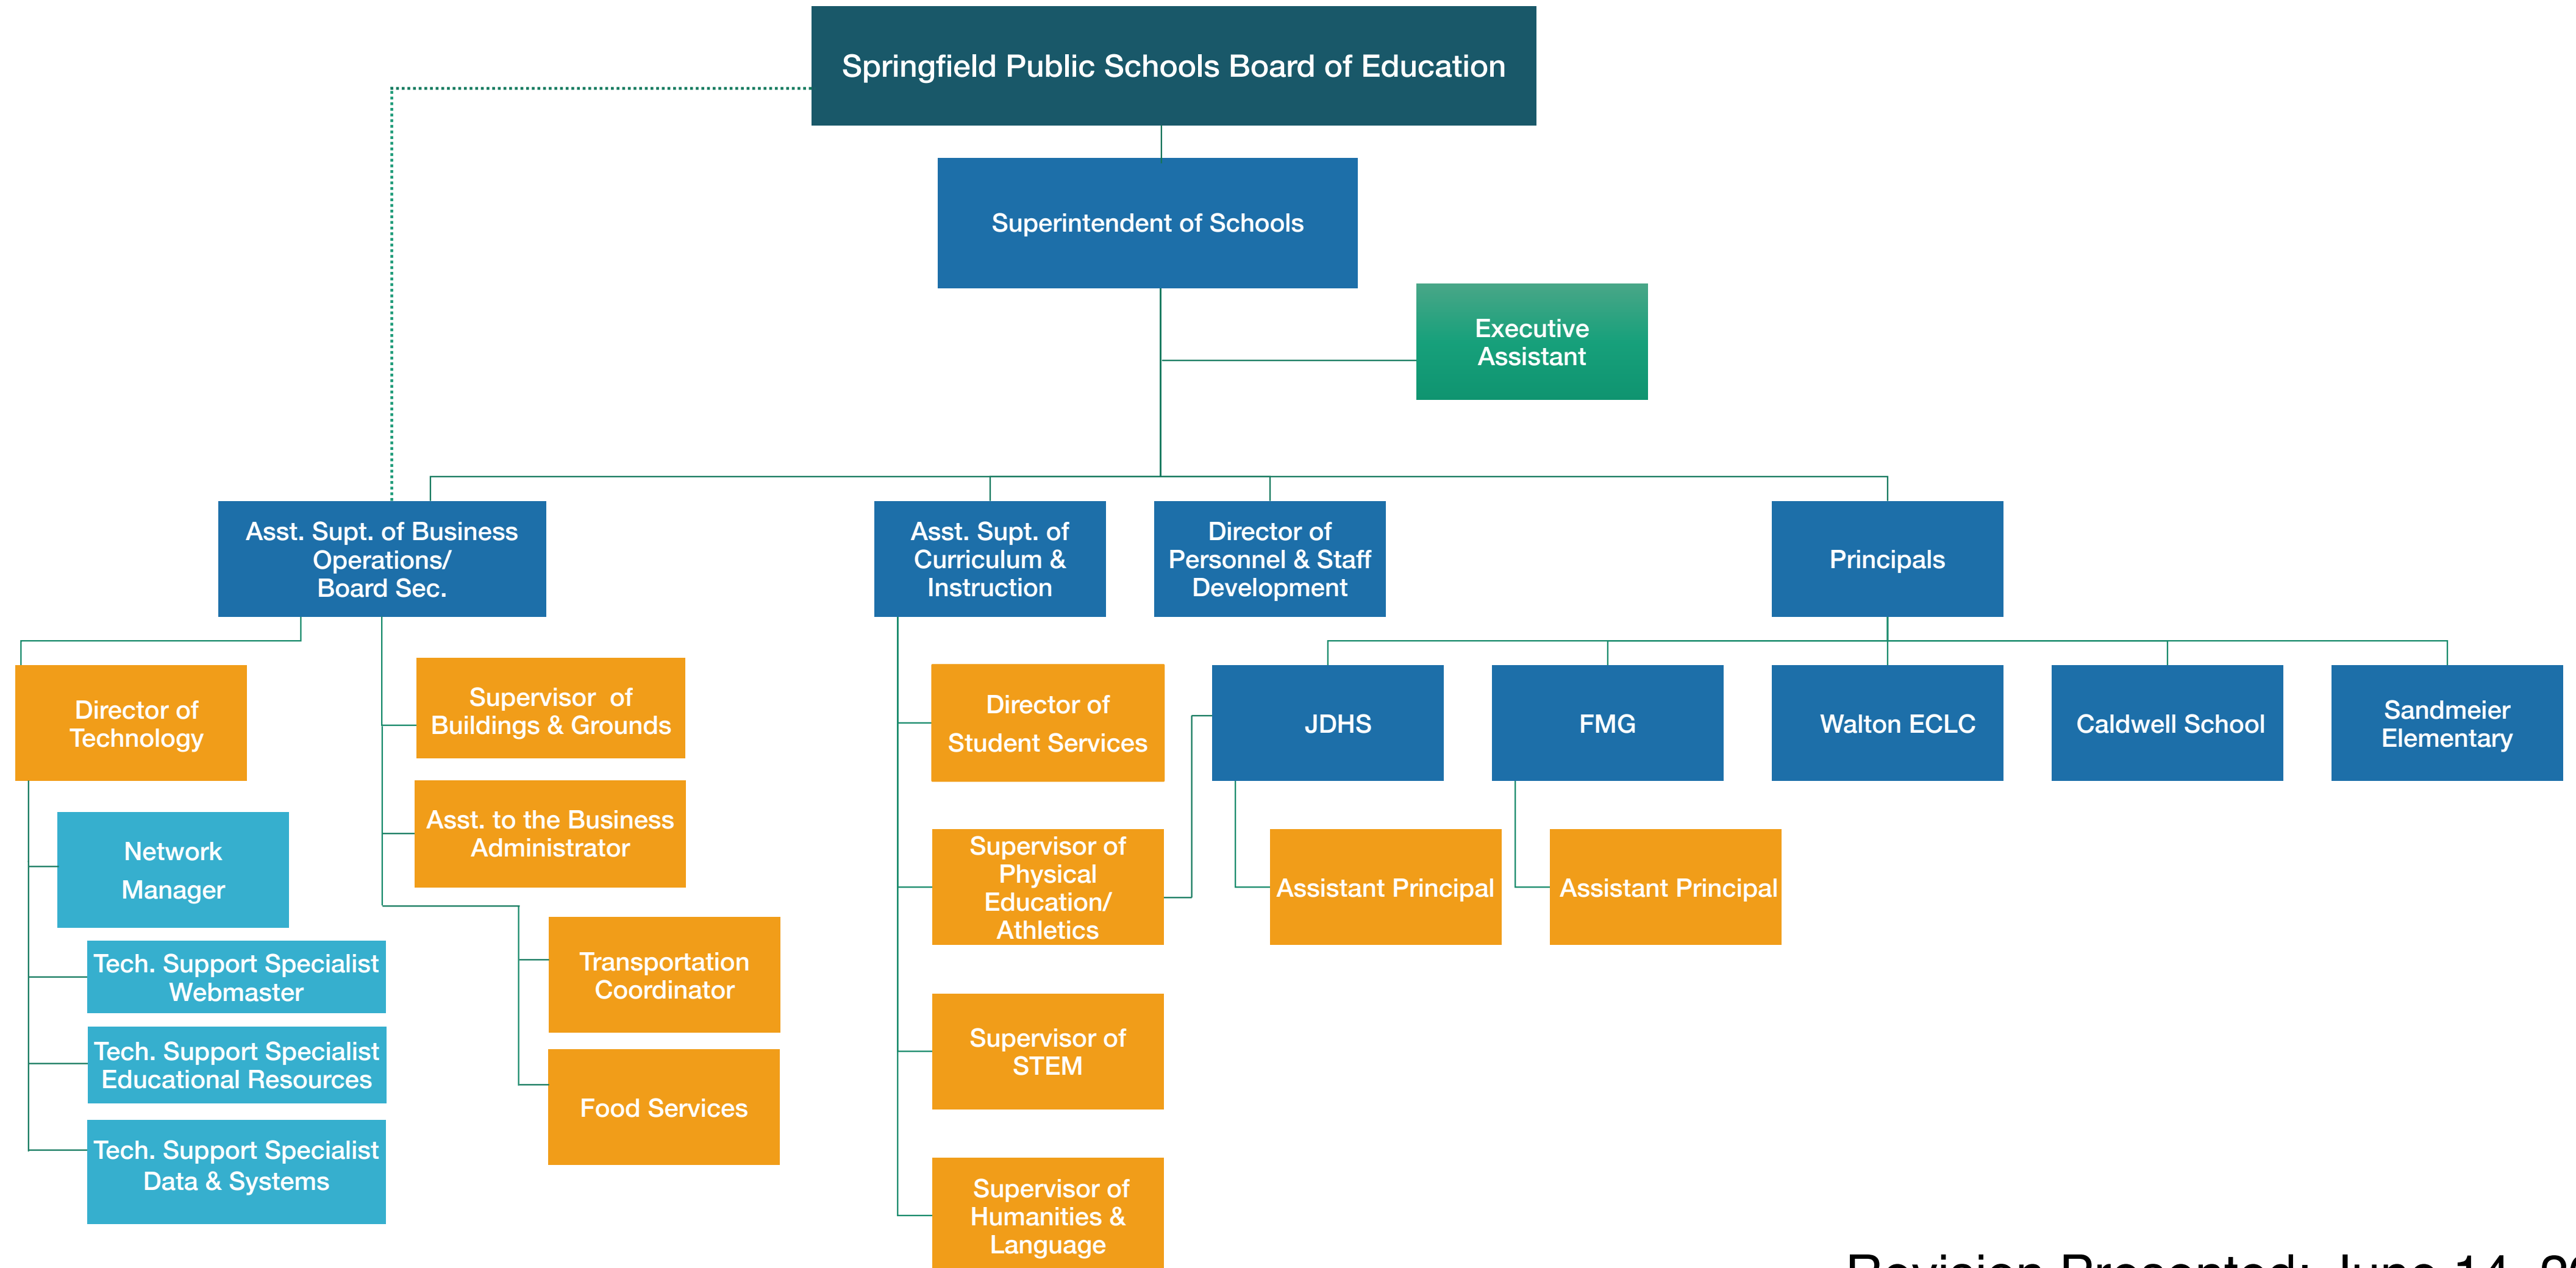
Springfield Public Schools Board of Education

Superintendent of Schools

Executive Assistant

Asst. Supt. of Business Operations/ Board Sec.

Asst. Supt. of Curriculum & Instruction

Director of Personnel & Staff Development

Principals

Director of Technology

Network Manager

Tech. Support Specialist Webmaster

Tech. Support Specialist Educational Resources

Tech. Support Specialist Data & Systems

Supervisor of Buildings & Grounds

Asst. to the Business Administrator

Transportation Coordinator

Food Services

Director of Student Services

Supervisor of Physical Education/ Athletics

Supervisor of STEM

Supervisor of Humanities & Language

JDHS

FMG

Walton ECLC

Caldwell School

Sandmeier Elementary

Assistant Principal

Assistant Principal

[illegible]